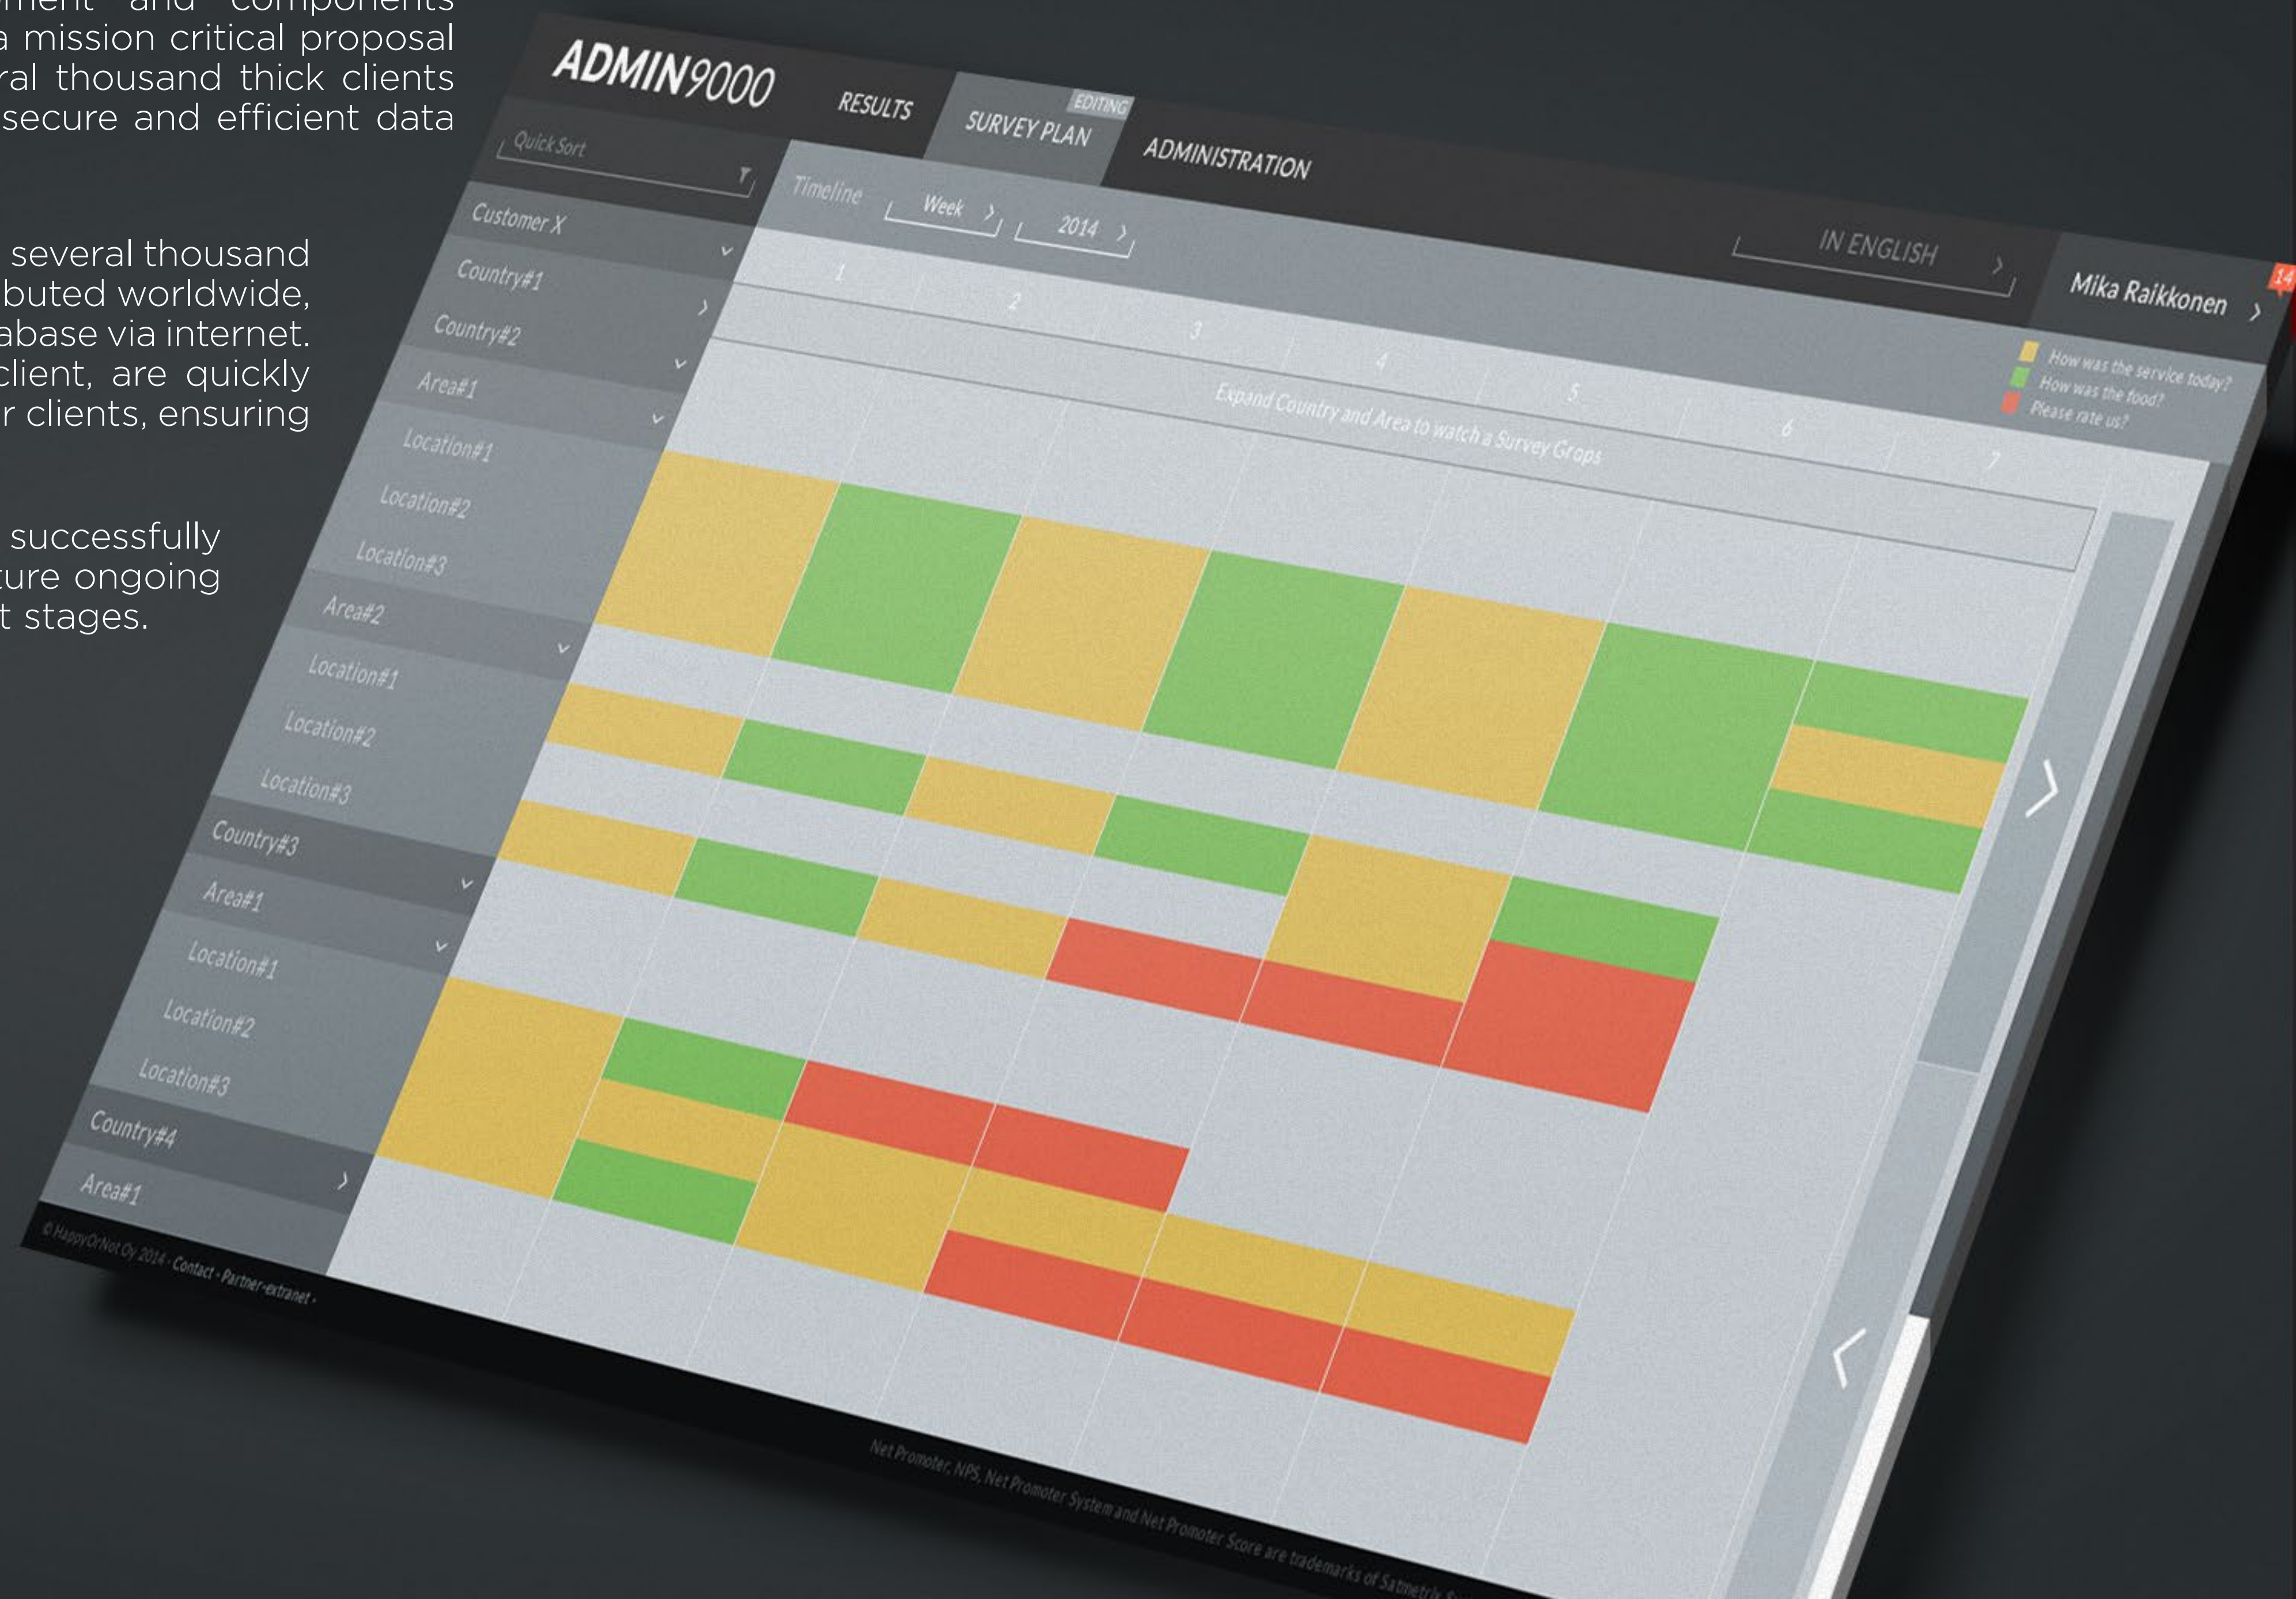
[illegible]ment and components
a mission critical proposal
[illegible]ral thousand thick clients
secure and efficient data

several thousand
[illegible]buted worldwide,
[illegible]abase via internet.
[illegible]client, are quickly
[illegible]r clients, ensuring

successfully
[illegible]ture ongoing
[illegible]t stages.

ADMIN9000

RESULTS

EDITING

SURVEY PLAN

ADMINISTRATION

Quick Sort

Timeline

Week

2014

IN ENGLISH

Mika Raikkonen

14

Customer X

Country#1

Country#2

Area#1

Location#1

Location#2

Location#3

Area#2

Location#1

Location#2

Location#3

Country#3

Area#1

Location#1

Location#2

Location#3

Country#4

Area#1

1 2 3 4 5 6 7

Expand Country and Area to watch a Survey Grops

How was the service today?

How was the food?

Please rate us?

© HappyOrNot Oy 2014 · Contact · Partner-extranet ·

Net Promoter, NPS, Net Promoter System and Net Promoter Score are trademarks of Satmetrix S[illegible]